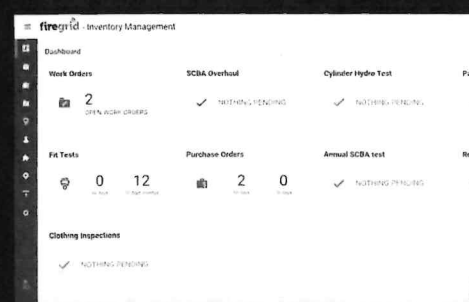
firegrid - Inventory Management

Dashboard

Work Orders
2
OPEN WORK ORDERS

SCBA Overhaul
NOTHING PENDING

Cylinder Hydro Test
NOTHING PENDING

Pa

Fit Tests
0 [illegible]
12 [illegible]

Purchase Orders
2 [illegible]
0 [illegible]

Annual SCBA test
NOTHING PENDING

Re

Clothing Inspections
NOTHING PENDING